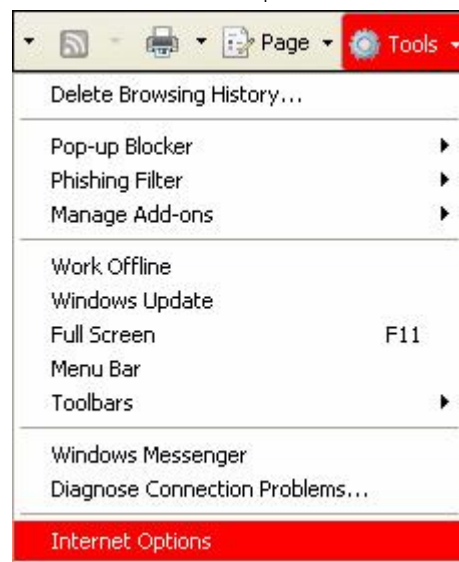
Page Tools

Delete Browsing History...

Pop-up Blocker
Phishing Filter
Manage Add-ons

Work Offline
Windows Update
Full Screen F11
Menu Bar
Toolbars

Windows Messenger
Diagnose Connection Problems...

Internet Options